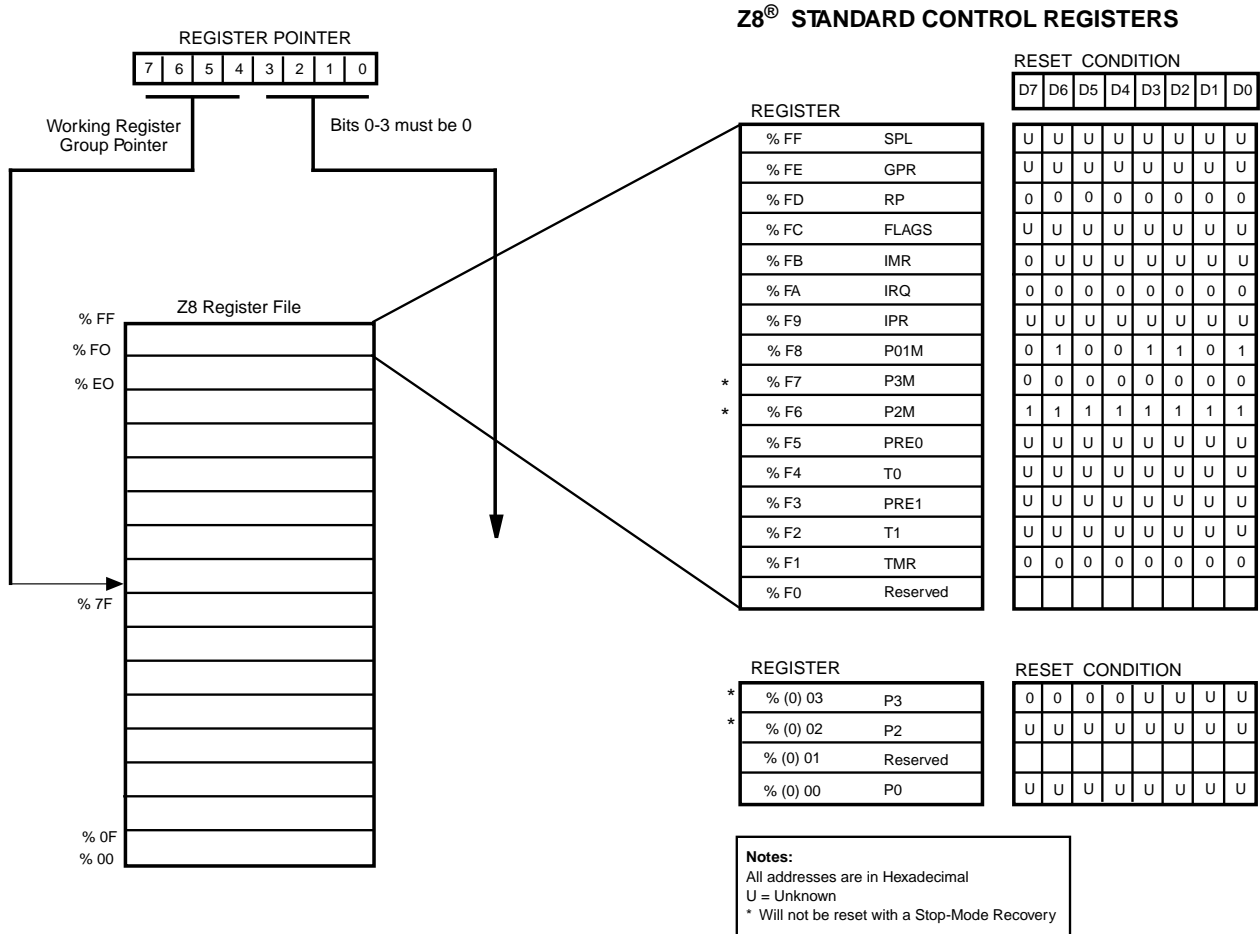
REGISTER POINTER

| 7 | 6 | 5 | 4 | 3 | 2 | 1 | 0 |
|---|---|---|---|---|---|---|---|

Working Register Group Pointer

Bits 0-3 must be 0

Z8 Register File

% FF
% FO
% EO
% 7F
% 0F
% 00

Z8® STANDARD CONTROL REGISTERS

REGISTER

RESET CONDITION

| | REGISTER | | D7 | D6 | D5 | D4 | D3 | D2 | D1 | D0 |
|---|---|---|---|---|---|---|---|---|---|---|
| | % FF | SPL | U | U | U | U | U | U | U | U |
| | % FE | GPR | U | U | U | U | U | U | U | U |
| | % FD | RP | 0 | 0 | 0 | 0 | 0 | 0 | 0 | 0 |
| | % FC | FLAGS | U | U | U | U | U | U | U | U |
| | % FB | IMR | 0 | U | U | U | U | U | U | U |
| | % FA | IRQ | 0 | 0 | 0 | 0 | 0 | 0 | 0 | 0 |
| | % F9 | IPR | U | U | U | U | U | U | U | U |
| | % F8 | P01M | 0 | 1 | 0 | 0 | 1 | 1 | 0 | 1 |
| * | % F7 | P3M | 0 | 0 | 0 | 0 | 0 | 0 | 0 | 0 |
| * | % F6 | P2M | 1 | 1 | 1 | 1 | 1 | 1 | 1 | 1 |
| | % F5 | PRE0 | U | U | U | U | U | U | U | U |
| | % F4 | T0 | U | U | U | U | U | U | U | U |
| | % F3 | PRE1 | U | U | U | U | U | U | U | U |
| | % F2 | T1 | U | U | U | U | U | U | U | U |
| | % F1 | TMR | 0 | 0 | 0 | 0 | 0 | 0 | 0 | 0 |
| | % F0 | Reserved | | | | | | | | |

REGISTER

RESET CONDITION

| | REGISTER | | | | | | | | | |
|---|---|---|---|---|---|---|---|---|---|---|
| * | % (0) 03 | P3 | 0 | 0 | 0 | 0 | U | U | U | U |
| * | % (0) 02 | P2 | U | U | U | U | U | U | U | U |
| | % (0) 01 | Reserved | | | | | | | | |
| | % (0) 00 | P0 | U | U | U | U | U | U | U | U |

Notes:
All addresses are in Hexadecimal
U = Unknown
* Will not be reset with a Stop-Mode Recovery